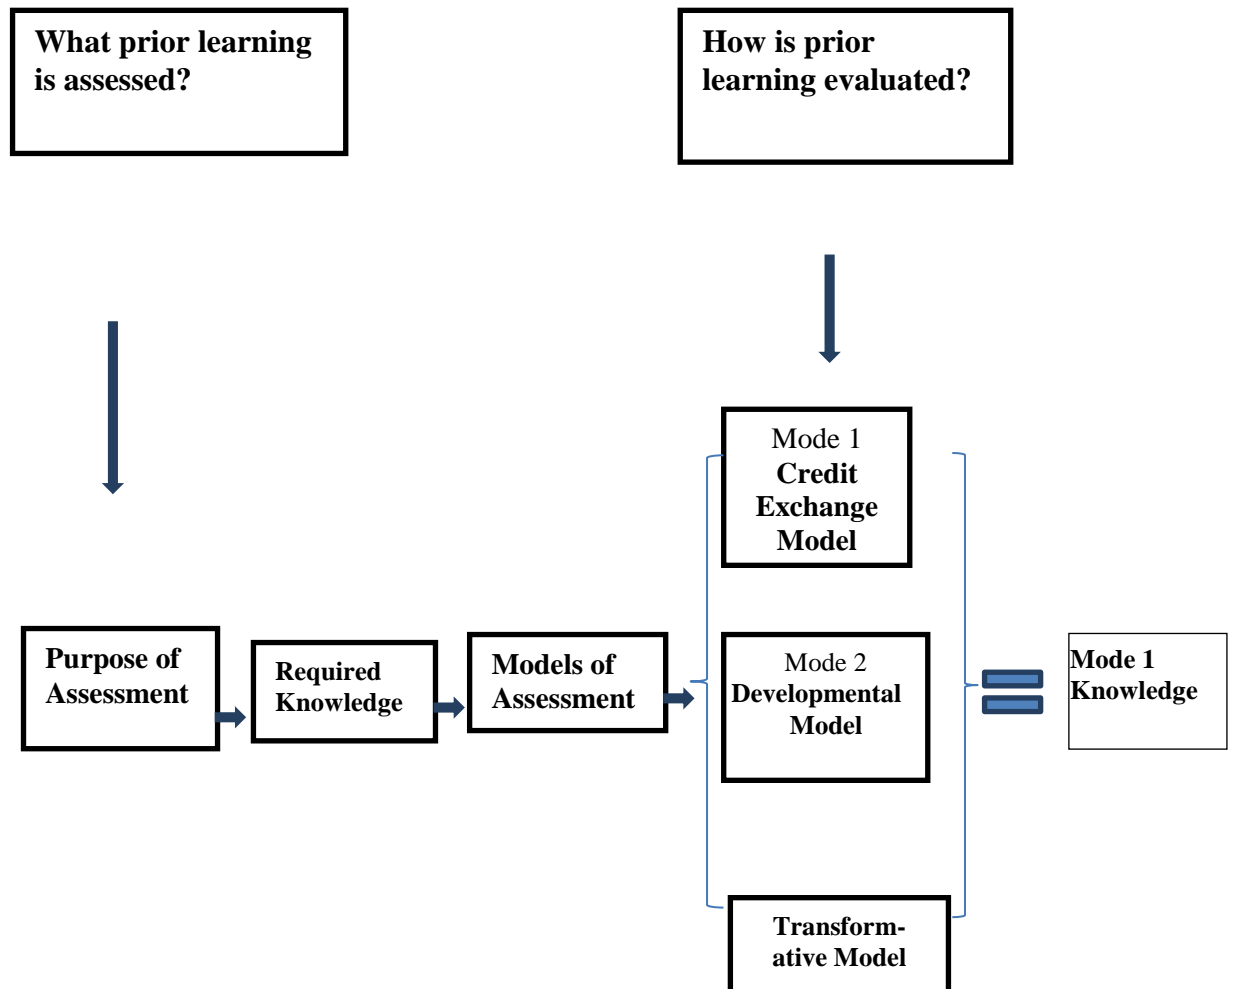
What prior learning is assessed?

How is prior learning evaluated?

Mode 1
Credit Exchange Model

Purpose of Assessment

Required Knowledge

Models of Assessment

Mode 2
Developmental Model

Mode 1 Knowledge

Transformative Model